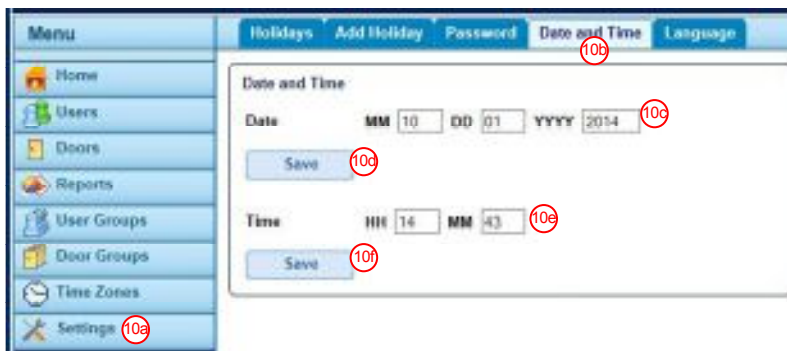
Menu

Home

Users

Doors

Reports

User Groups

Door Groups

Time Zones

Settings 10a

Holidays | Add Holiday | Password | Date and Time | Language

10b

Date and Time

Date MM 10 DD 01 YYYY 2014 10c

Save 10d

Time HH 14 MM 43 10e

Save 10f